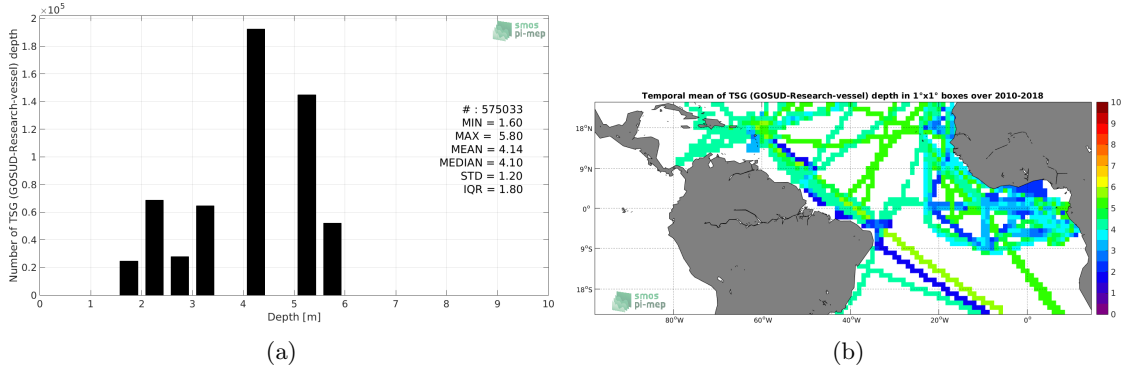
$\times10^5$
2
1.8
1.6
1.4
1.2
1
0.8
0.6
0.4
0.2
0
Number of TSG (GOSUD-Research-vessel) depth
smos pi-mep
# : 575033
MIN = 1.60
MAX = 5.80
MEAN = 4.14
MEDIAN = 4.10
STD = 1.20
IQR = 1.80
0 1 2 3 4 5 6 7 8 9 10
Depth [m]

(a)

Temporal mean of TSG (GOSUD-Research-vessel) depth in 1°x1° boxes over 2010-2018
18°N
9°N
0°
9°S
18°S
80°W 60°W 40°W 20°W 0°
smos pi-mep
10
9
8
7
6
5
4
3
2
1
0

(b)